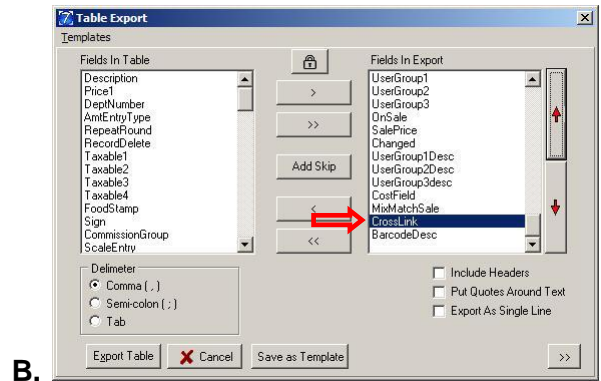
B.

Table Export

Templates

Fields In Table
Description
Price1
DeptNumber
AmtEntryType
RepeatRound
RecordDelete
Taxable1
Taxable2
Taxable3
Taxable4
FoodStamp
Sign
CommissionGroup
ScaleEntry

>
>>
Add Skip
<
<<

Fields In Export
UserGroup1
UserGroup2
UserGroup3
OnSale
SalePrice
Changed
UserGroup1Desc
UserGroup2Desc
UserGroup3desc
CostField
MixMatchSale
CrossLink
BarcodeDesc

Delimeter
Comma ( , )
Semi-colon ( ; )
Tab

Include Headers
Put Quotes Around Text
Export As Single Line

Export Table
Cancel
Save as Template
>>